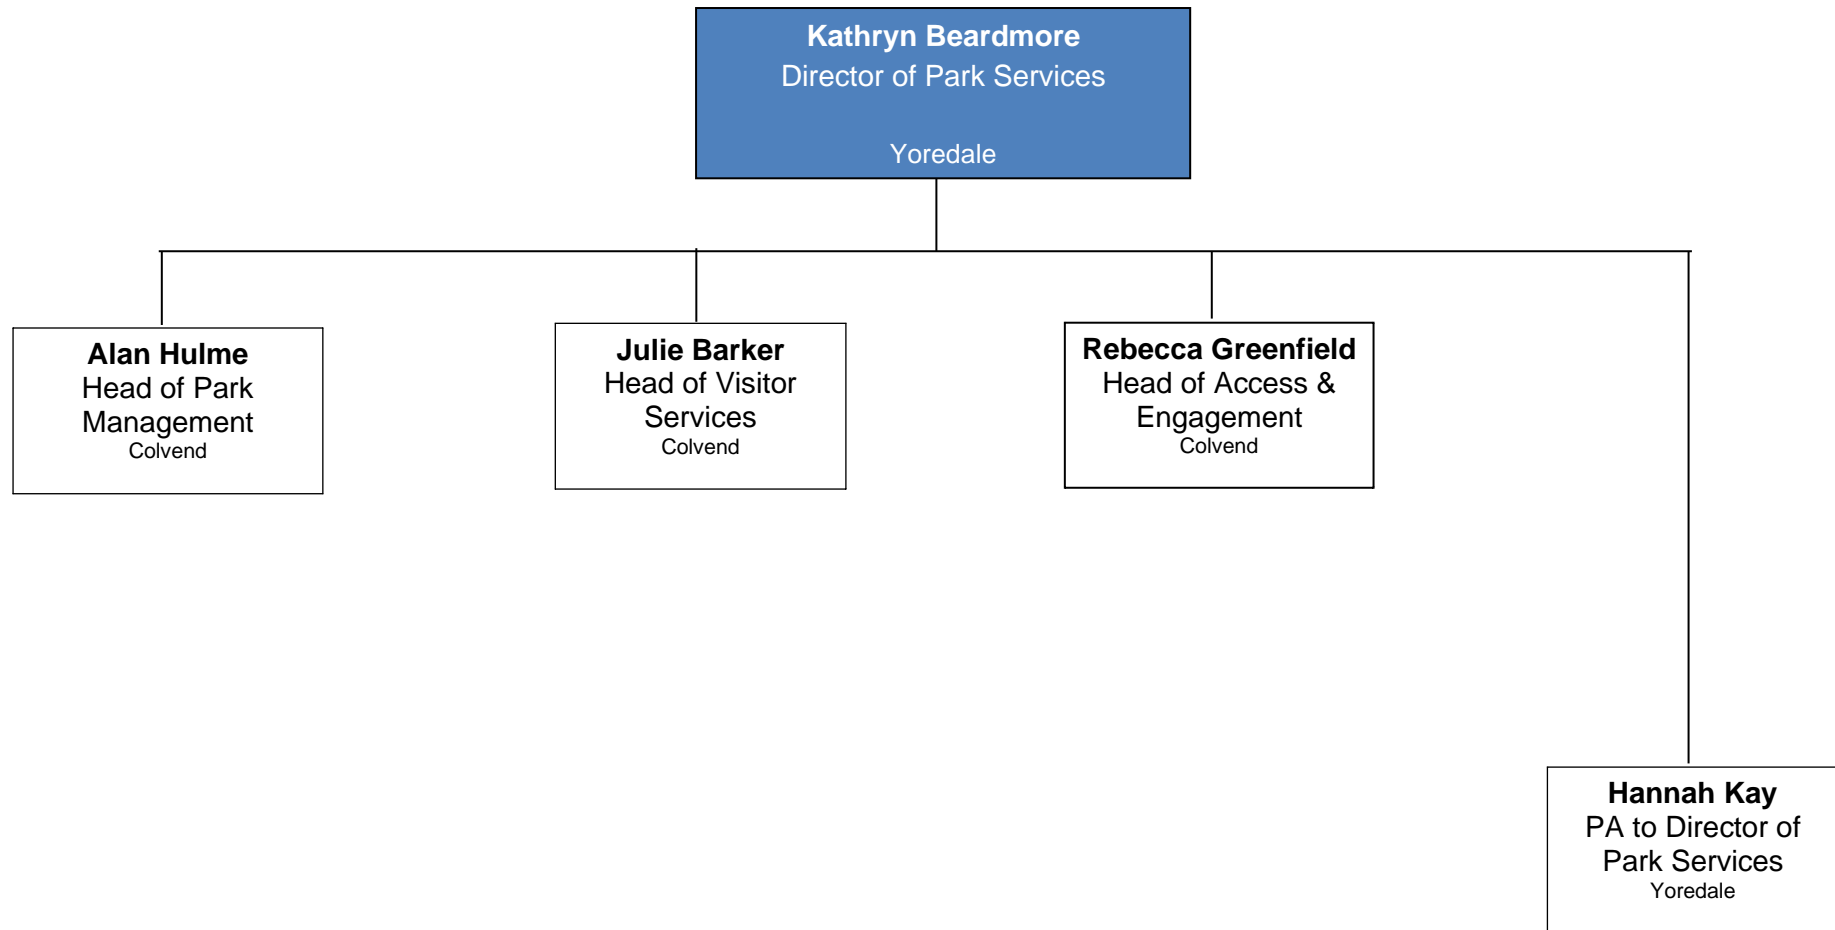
Kathryn Beardmore
Director of Park Services

Yoredale

Alan Hulme
Head of Park Management
Colvend

Julie Barker
Head of Visitor Services
Colvend

Rebecca Greenfield
Head of Access & Engagement
Colvend

Hannah Kay
PA to Director of Park Services
Yoredale